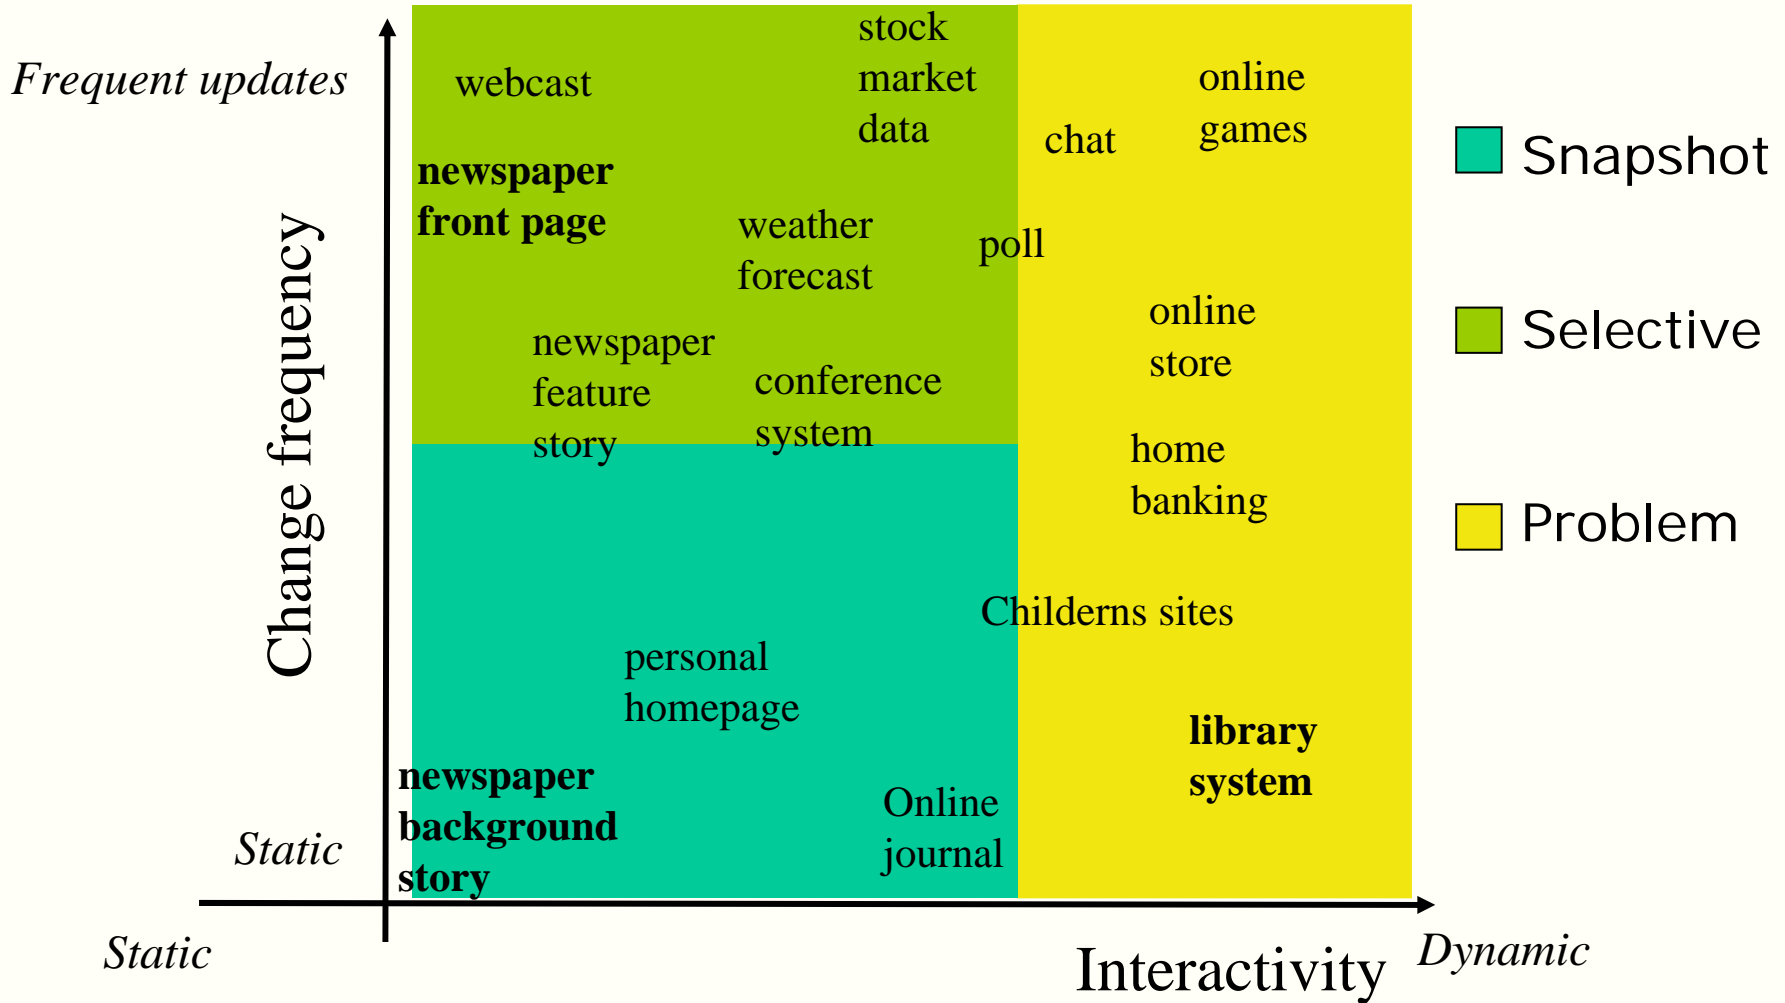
Frequent updates

Change frequency

Static

Static

Interactivity

Dynamic

webcast

stock market data

newspaper front page

weather forecast

newspaper feature story

conference system

chat

online games

poll

online store

home banking

Childerns sites

personal homepage

newspaper background story

Online journal

library system

Snapshot

Selective

Problem